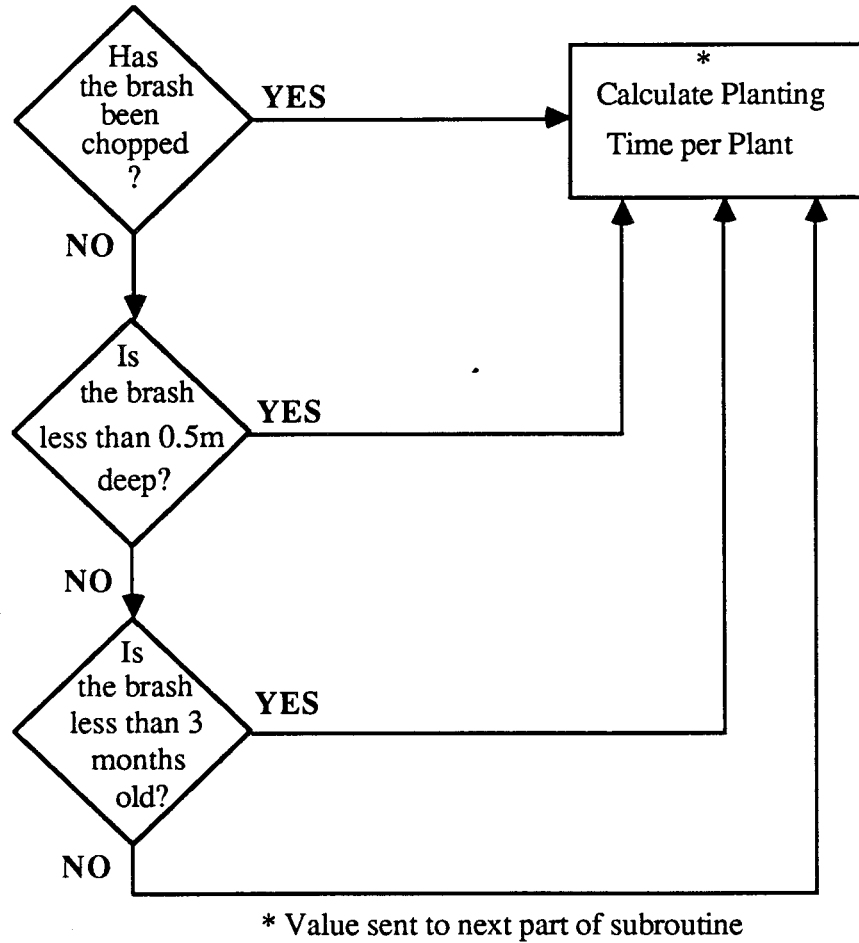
Has the brash been chopped ?

YES

*
Calculate Planting Time per Plant

NO

Is the brash less than 0.5m deep?

YES

NO

Is the brash less than 3 months old?

YES

NO

* Value sent to next part of subroutine